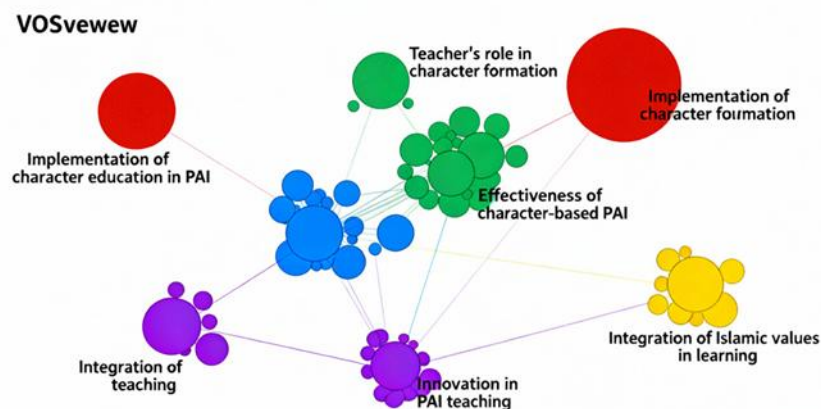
VOSvewew

Teacher's role in character formation

Implementation of character foumation

Implementation of character education in PAI

Effectiveness of character-based PAI

Integration of Islamic values in learning

Integration of teaching

Innovation in PAI teaching